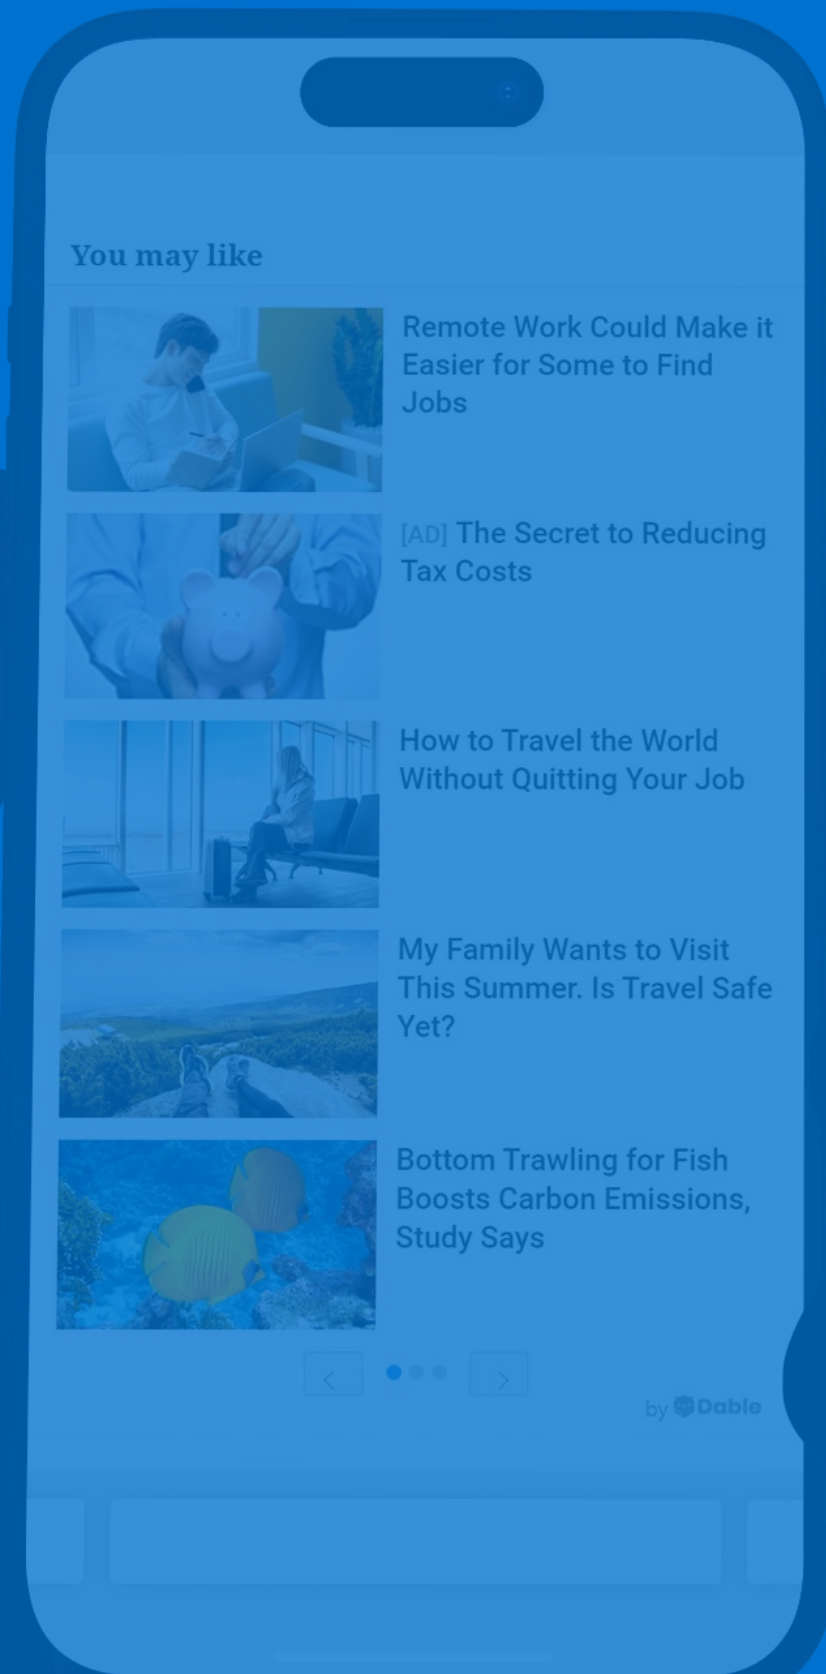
You may like

Remote Work Could Make it Easier for Some to Find Jobs

[AD] The Secret to Reducing Tax Costs

How to Travel the World Without Quitting Your Job

My Family Wants to Visit This Summer. Is Travel Safe Yet?

Bottom Trawling for Fish Boosts Carbon Emissions, Study Says

by Dable